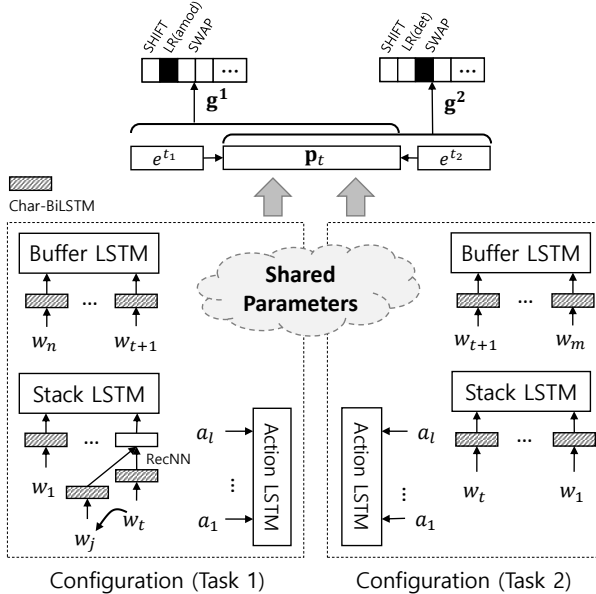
SHIFT
LR(amod)
SWAP
...
$\mathbf{g^1}$

SHIFT
LR(det)
SWAP
...
$\mathbf{g^2}$

$e^{t_1}$
$\mathbf{p}_t$
$e^{t_2}$

Char-BiLSTM

Buffer LSTM
...
$w_n$
$w_{t+1}$

Shared Parameters

Buffer LSTM
...
$w_{t+1}$
$w_m$

Stack LSTM
...
RecNN
$w_1$
$w_t$
$w_j$

$a_l$
⋮
$a_1$
Action LSTM

Action LSTM
$a_l$
⋮
$a_1$

Stack LSTM
...
$w_t$
$w_1$

Configuration (Task 1)
Configuration (Task 2)